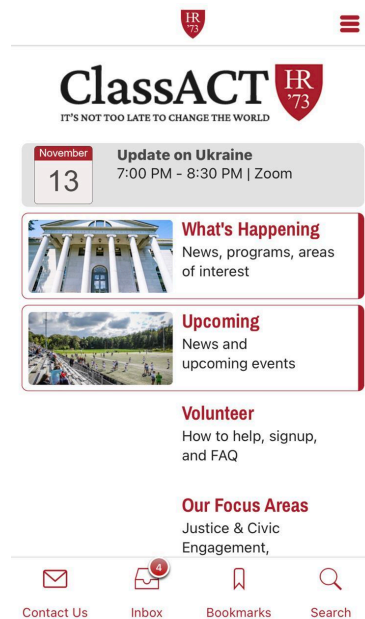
HR '73

ClassACT HR '73
IT'S NOT TOO LATE TO CHANGE THE WORLD

November 13
Update on Ukraine
7:00 PM - 8:30 PM | Zoom

What's Happening
News, programs, areas of interest

Upcoming
News and upcoming events

Volunteer
How to help, signup, and FAQ

Our Focus Areas
Justice & Civic Engagement,

Contact Us
4
Inbox
Bookmarks
Search